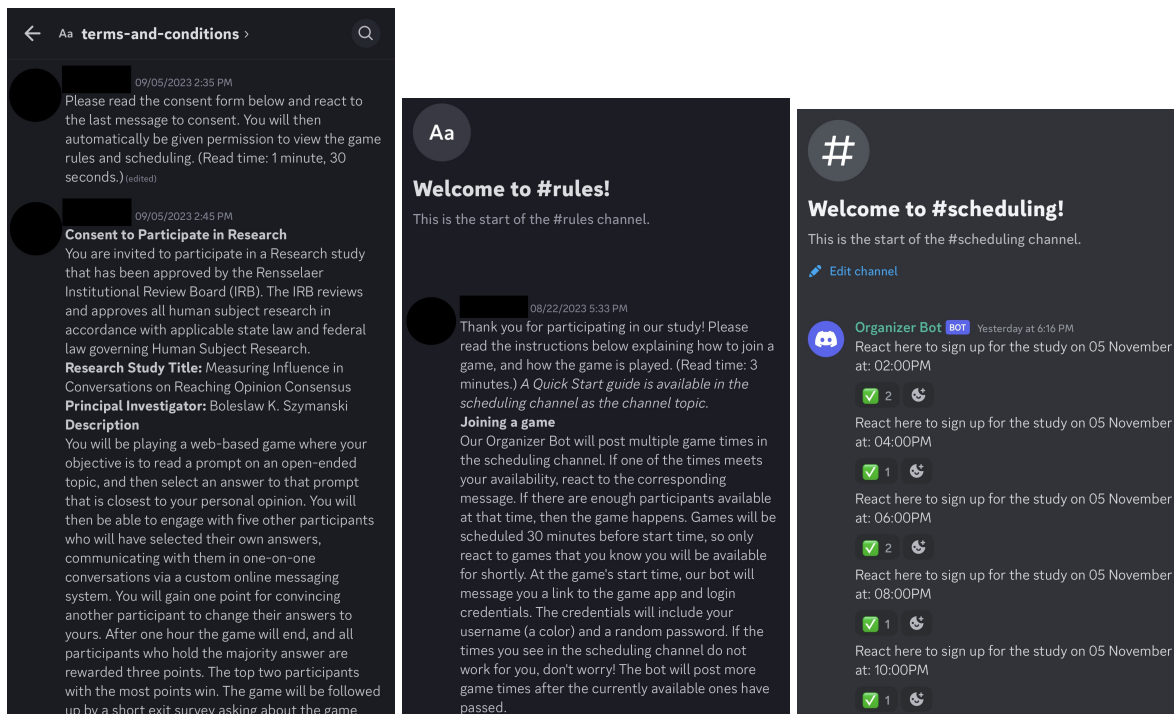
Aa terms-and-conditions ›

09/05/2023 2:35 PM
Please read the consent form below and react to the last message to consent. You will then automatically be given permission to view the game rules and scheduling. (Read time: 1 minute, 30 seconds.) (edited)

09/05/2023 2:45 PM
**Consent to Participate in Research**
You are invited to participate in a Research study that has been approved by the Rensselaer Institutional Review Board (IRB). The IRB reviews and approves all human subject research in accordance with applicable state law and federal law governing Human Subject Research.
**Research Study Title:** Measuring Influence in Conversations on Reaching Opinion Consensus
**Principal Investigator:** Boleslaw K. Szymanski
**Description**
You will be playing a web-based game where your objective is to read a prompt on an open-ended topic, and then select an answer to that prompt that is closest to your personal opinion. You will then be able to engage with five other participants who will have selected their own answers, communicating with them in one-on-one conversations via a custom online messaging system. You will gain one point for convincing another participant to change their answers to yours. After one hour the game will end, and all participants who hold the majority answer are rewarded three points. The top two participants with the most points win. The game will be followed up by a short exit survey asking about the game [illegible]

Aa

Welcome to #rules!
This is the start of the #rules channel.

08/22/2023 5:33 PM
Thank you for participating in our study! Please read the instructions below explaining how to join a game, and how the game is played. (Read time: 3 minutes.) *A Quick Start guide is available in the scheduling channel as the channel topic.*
**Joining a game**
Our Organizer Bot will post multiple game times in the scheduling channel. If one of the times meets your availability, react to the corresponding message. If there are enough participants available at that time, then the game happens. Games will be scheduled 30 minutes before start time, so only react to games that you know you will be available for shortly. At the game's start time, our bot will message you a link to the game app and login credentials. The credentials will include your username (a color) and a random password. If the times you see in the scheduling channel do not work for you, don't worry! The bot will post more game times after the currently available ones have passed.

#

Welcome to #scheduling!
This is the start of the #scheduling channel.
Edit channel

Organizer Bot BOT Yesterday at 6:16 PM
React here to sign up for the study on 05 November at: 02:00PM
✅ 2
React here to sign up for the study on 05 November at: 04:00PM
✅ 1
React here to sign up for the study on 05 November at: 06:00PM
✅ 2
React here to sign up for the study on 05 November at: 08:00PM
✅ 1
React here to sign up for the study on 05 November at: 10:00PM
✅ 1